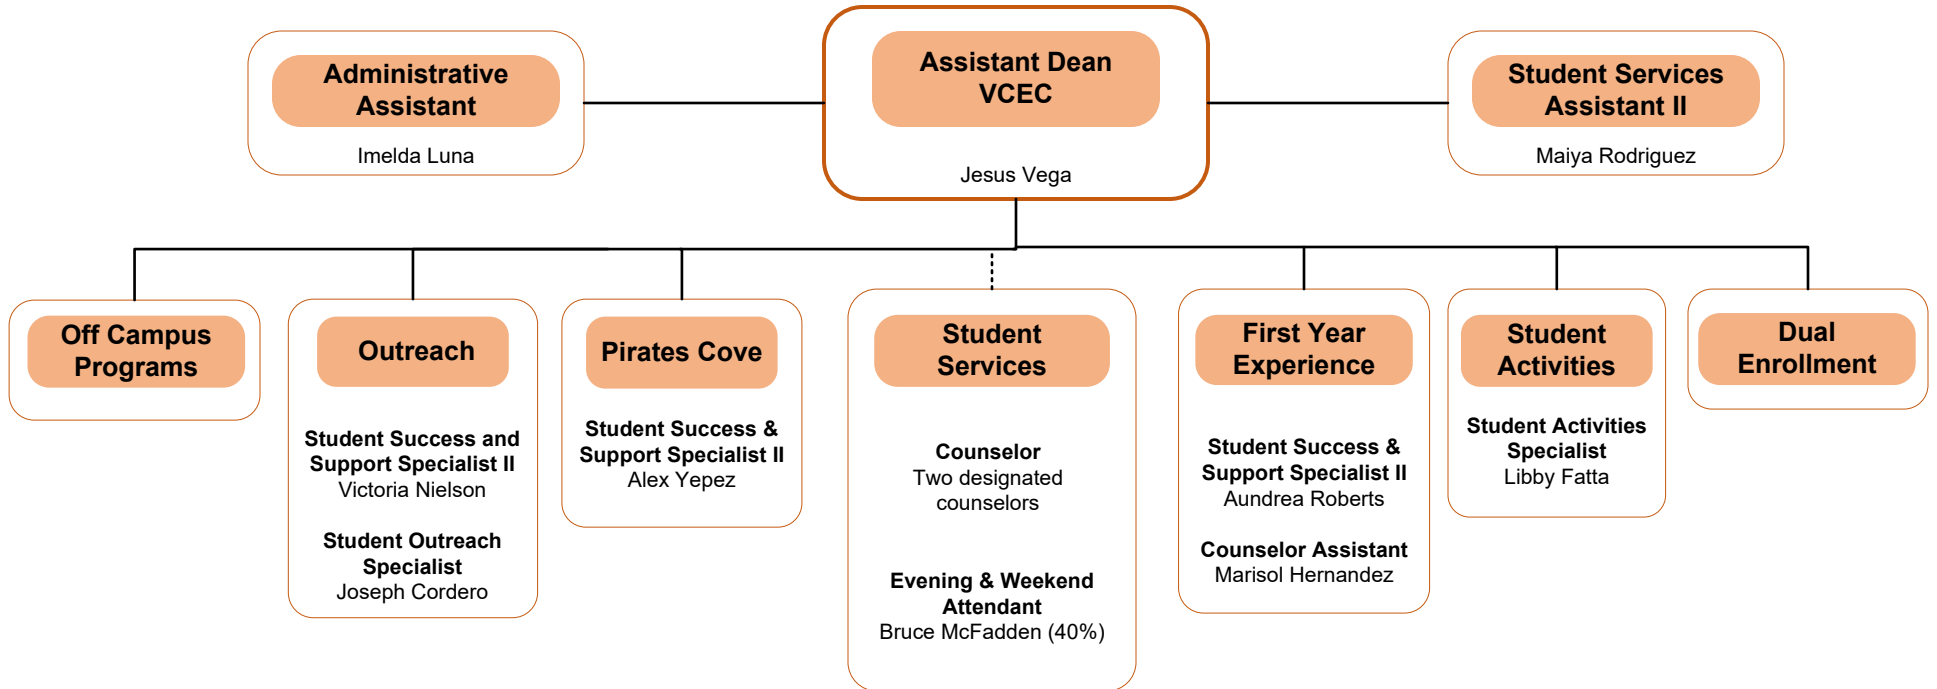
Administrative Assistant
Imelda Luna

Assistant Dean VCEC
Jesus Vega

Student Services Assistant II
Maiya Rodriguez

Off Campus Programs

Outreach

Student Success and Support Specialist II
Victoria Nielson

Student Outreach Specialist
Joseph Cordero

Pirates Cove

Student Success & Support Specialist II
Alex Yepez

Student Services

Counselor
Two designated counselors

Evening & Weekend Attendant
Bruce McFadden (40%)

First Year Experience

Student Success & Support Specialist II
Aundrea Roberts

Counselor Assistant
Marisol Hernandez

Student Activities

Student Activities Specialist
Libby Fatta

Dual Enrollment